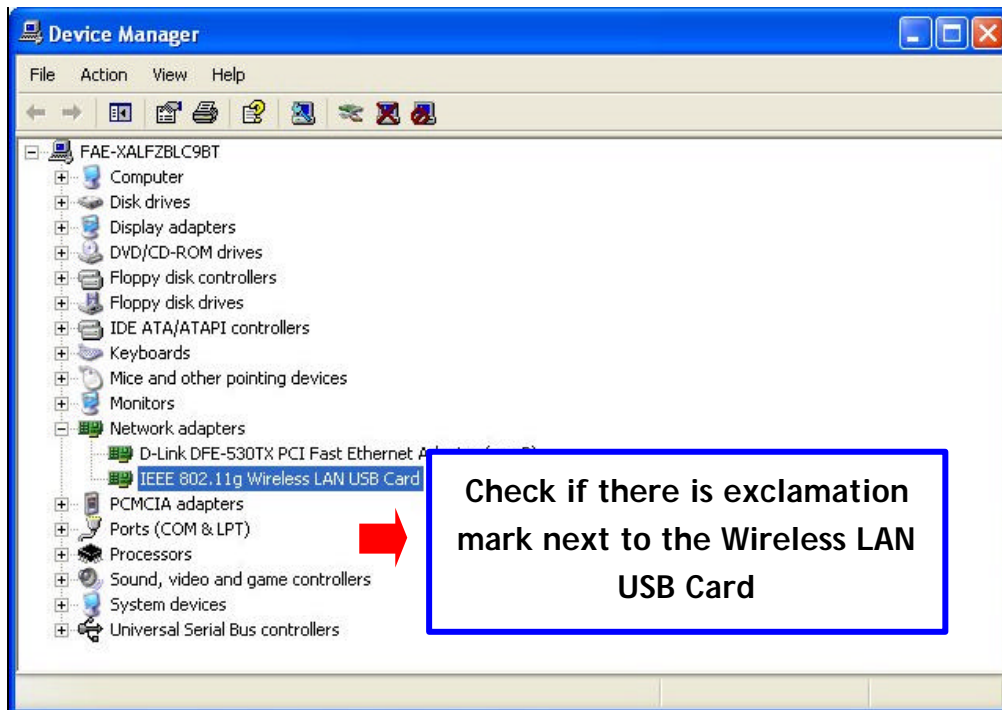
Device Manager

File Action View Help

FAE-XALFZBLC9BT
Computer
Disk drives
Display adapters
DVD/CD-ROM drives
Floppy disk controllers
Floppy disk drives
IDE ATA/ATAPI controllers
Keyboards
Mice and other pointing devices
Monitors
Network adapters
D-Link DFE-530TX PCI Fast Ethernet A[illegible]
IEEE 802.11g Wireless LAN USB Card
PCMCIA adapters
Ports (COM & LPT)
Processors
Sound, video and game controllers
System devices
Universal Serial Bus controllers

Check if there is exclamation mark next to the Wireless LAN USB Card